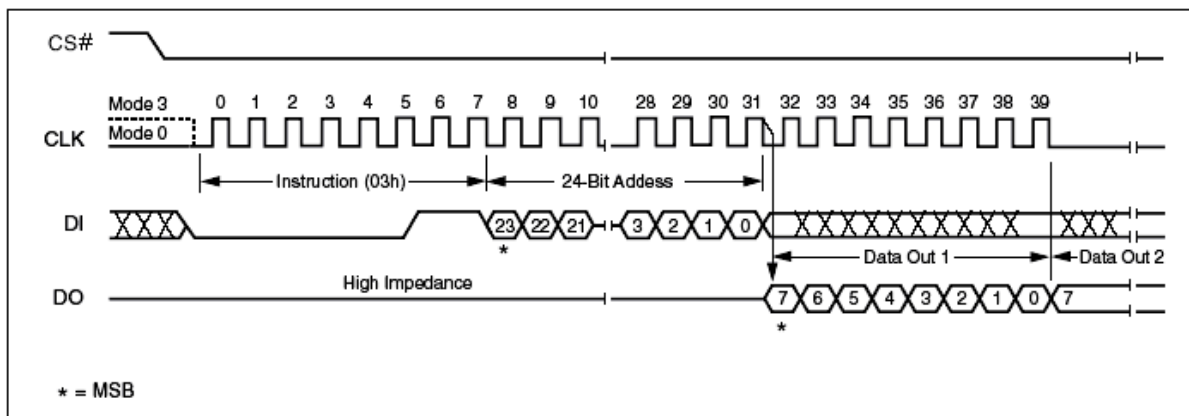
CS#

Mode 3
Mode 0
CLK
0 1 2 3 4 5 6 7 8 9 10 28 29 30 31 32 33 34 35 36 37 38 39

Instruction (03h)
24-Bit Addess

DI
23 22 21 3 2 1 0
*

Data Out 1
Data Out 2

DO
High Impedance
7 6 5 4 3 2 1 0 7
*

* = MSB